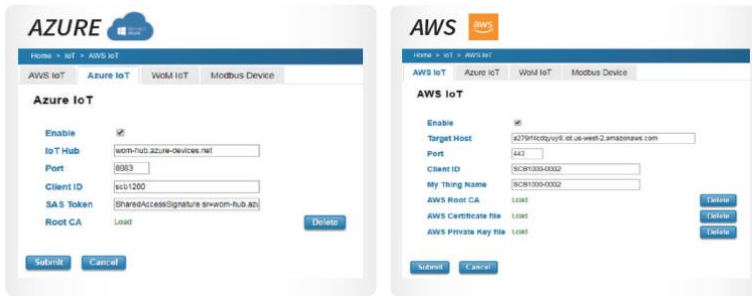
AZURE

Home > IoT > AWS IoT

AWS IoT | Azure IoT | WoM IoT | Modbus Device

Azure IoT

Enable

IoT Hub wom-hub.azure-devices.net

Port 8883

Client ID scb1200

SAS Token SharedAccessSignature sr=wom-hub.azu

Root CA Load Delete

Submit Cancel

AWS aws

Home > IoT > AWS IoT

AWS IoT | Azure IoT | WoM IoT | Modbus Device

AWS IoT

Enable

Target Host a279f4cdquyy6.iot.us-west-2.amazonaws.com

Port 443

Client ID SCB1000-0002

My Thing Name SCB1000-0002

AWS Root CA Load Delete

AWS Certificate file Load Delete

AWS Private Key file Load Delete

Submit Cancel